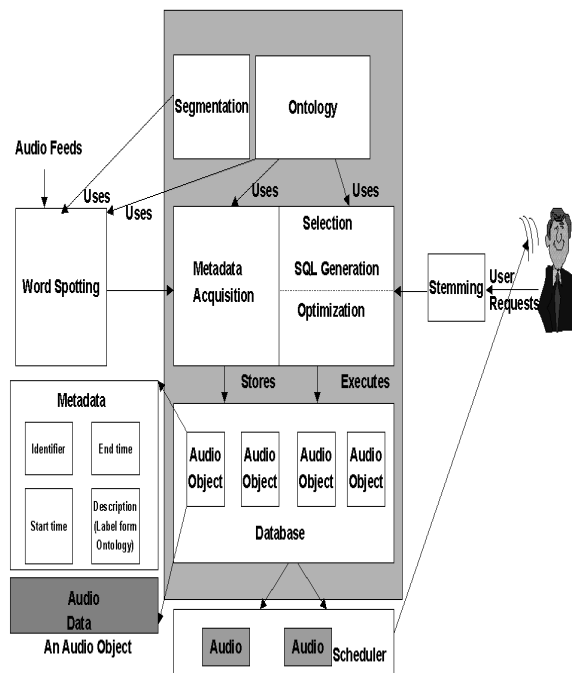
Segmentation

Ontology

Audio Feeds

Uses

Uses

Uses

Uses

Word Spotting

Metadata Acquisition

Selection

SQL Generation

Optimization

Stemming

User Requests

Stores

Executes

Metadata

Identifier

End time

Start time

Description (Label form Ontology)

Audio Object

Audio Object

Audio Object

Audio Object

Database

Audio Data

An Audio Object

Audio

Audio

Scheduler